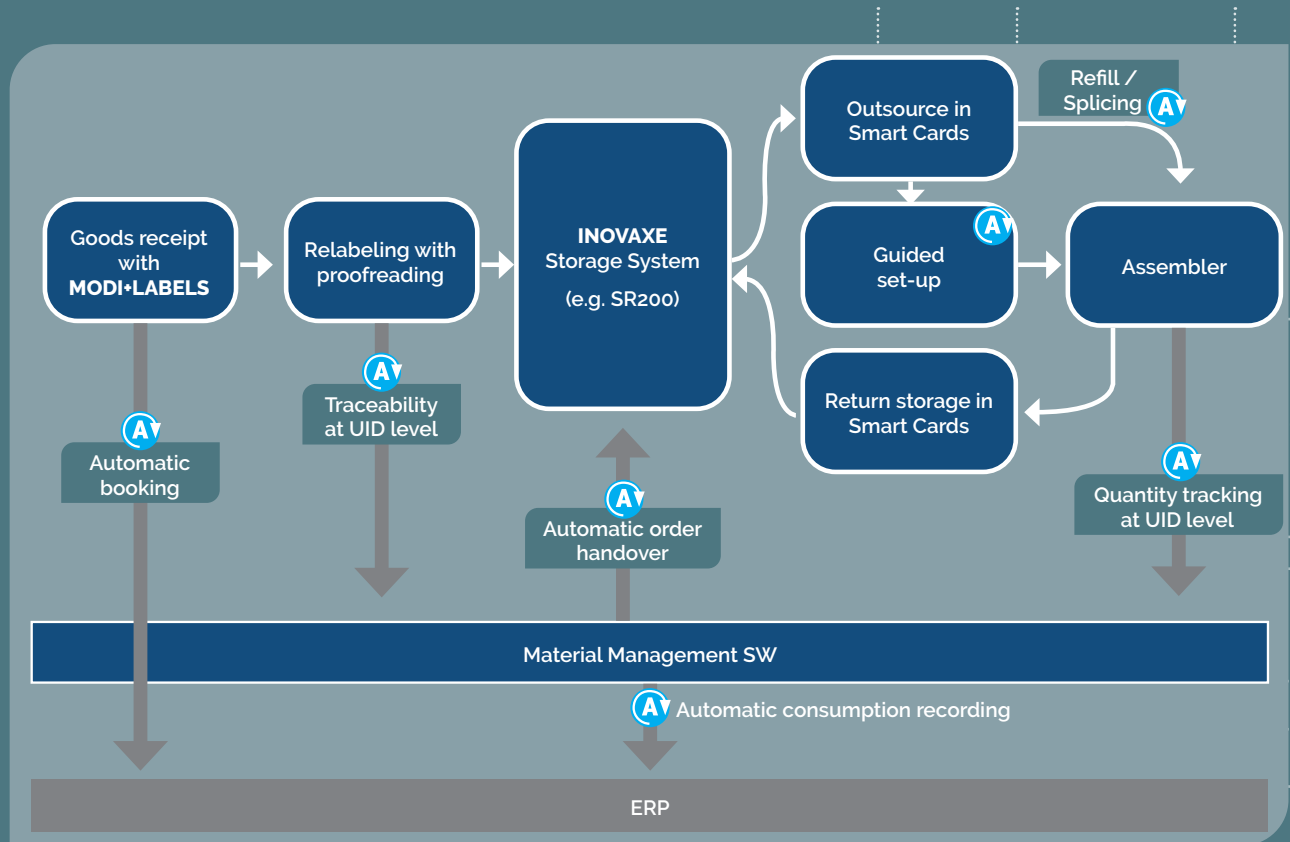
Goods receipt with MODI•LABELS

Relabeling with proofreading

INOVAXE Storage System

(e.g. SR200)

Outsource in Smart Cards

Refill / Splicing

Guided set-up

Assembler

Return storage in Smart Cards

Automatic booking

Traceability at UID level

Automatic order handover

Quantity tracking at UID level

Material Management SW

Automatic consumption recording

ERP